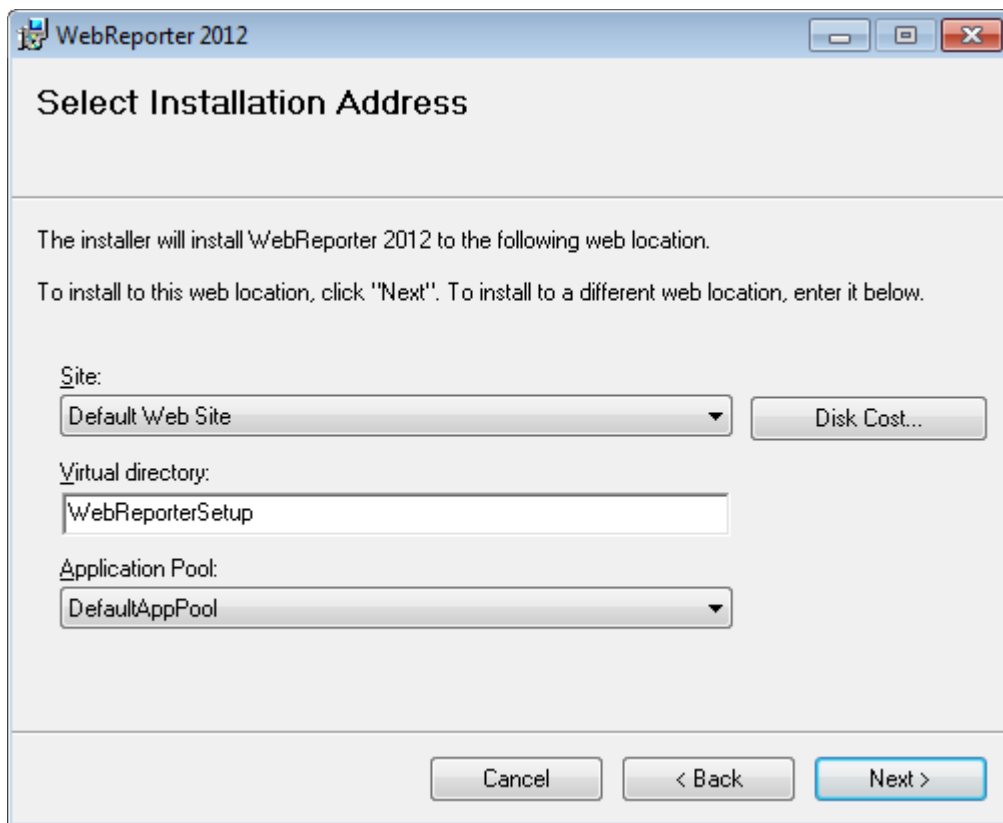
WebReporter 2012

Select Installation Address

The installer will install WebReporter 2012 to the following web location.

To install to this web location, click "Next". To install to a different web location, enter it below.

Site:

Default Web Site

Disk Cost...

Virtual directory:

WebReporterSetup

Application Pool:

DefaultAppPool

Cancel

< Back

Next >